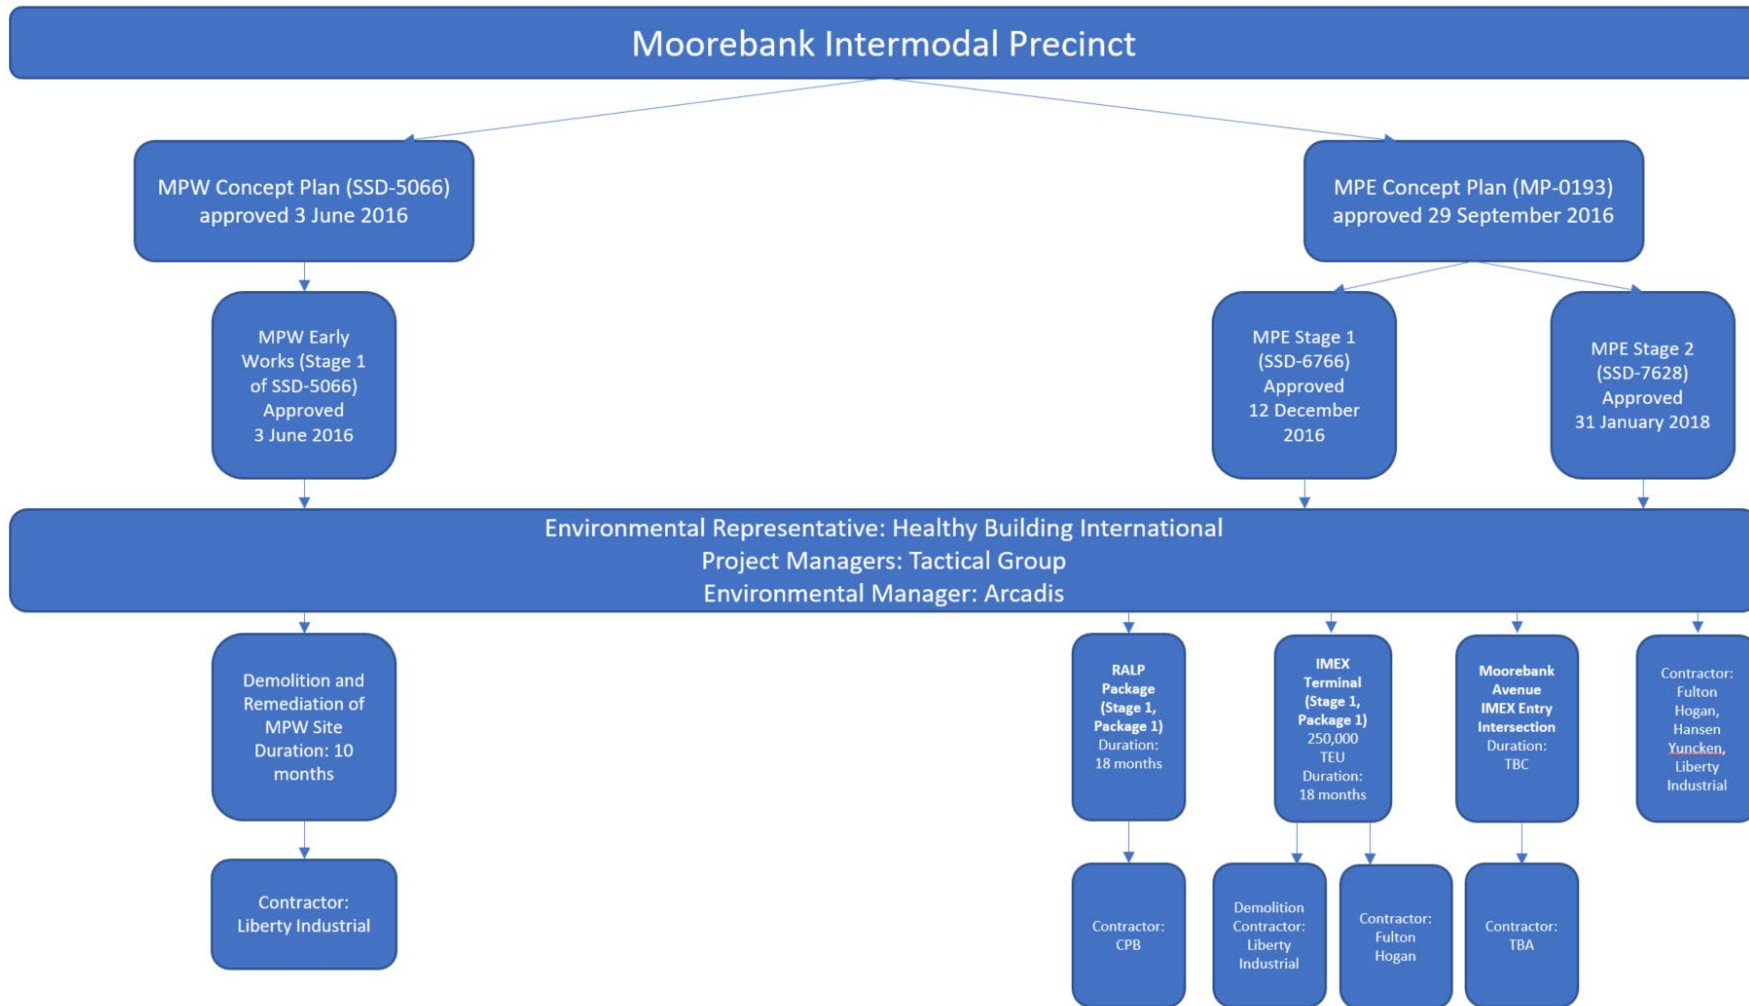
Moorebank Intermodal Precinct

MPW Concept Plan (SSD-5066) approved 3 June 2016

MPE Concept Plan (MP-0193) approved 29 September 2016

MPW Early Works (Stage 1 of SSD-5066) Approved 3 June 2016

MPE Stage 1 (SSD-6766) Approved 12 December 2016

MPE Stage 2 (SSD-7628) Approved 31 January 2018

Environmental Representative: Healthy Building International
Project Managers: Tactical Group
Environmental Manager: Arcadis

Demolition and Remediation of MPW Site Duration: 10 months

Contractor: Liberty Industrial

RALP Package (Stage 1, Package 1) Duration: 18 months

Contractor: CPB

IMEX Terminal (Stage 1, Package 1) 250,000 TEU Duration: 18 months

Demolition Contractor: Liberty Industrial

Contractor: Fulton Hogan

Moorebank Avenue IMEX Entry Intersection Duration: TBC

Contractor: TBA

Contractor: Fulton Hogan, Hansen Yuncken, Liberty Industrial